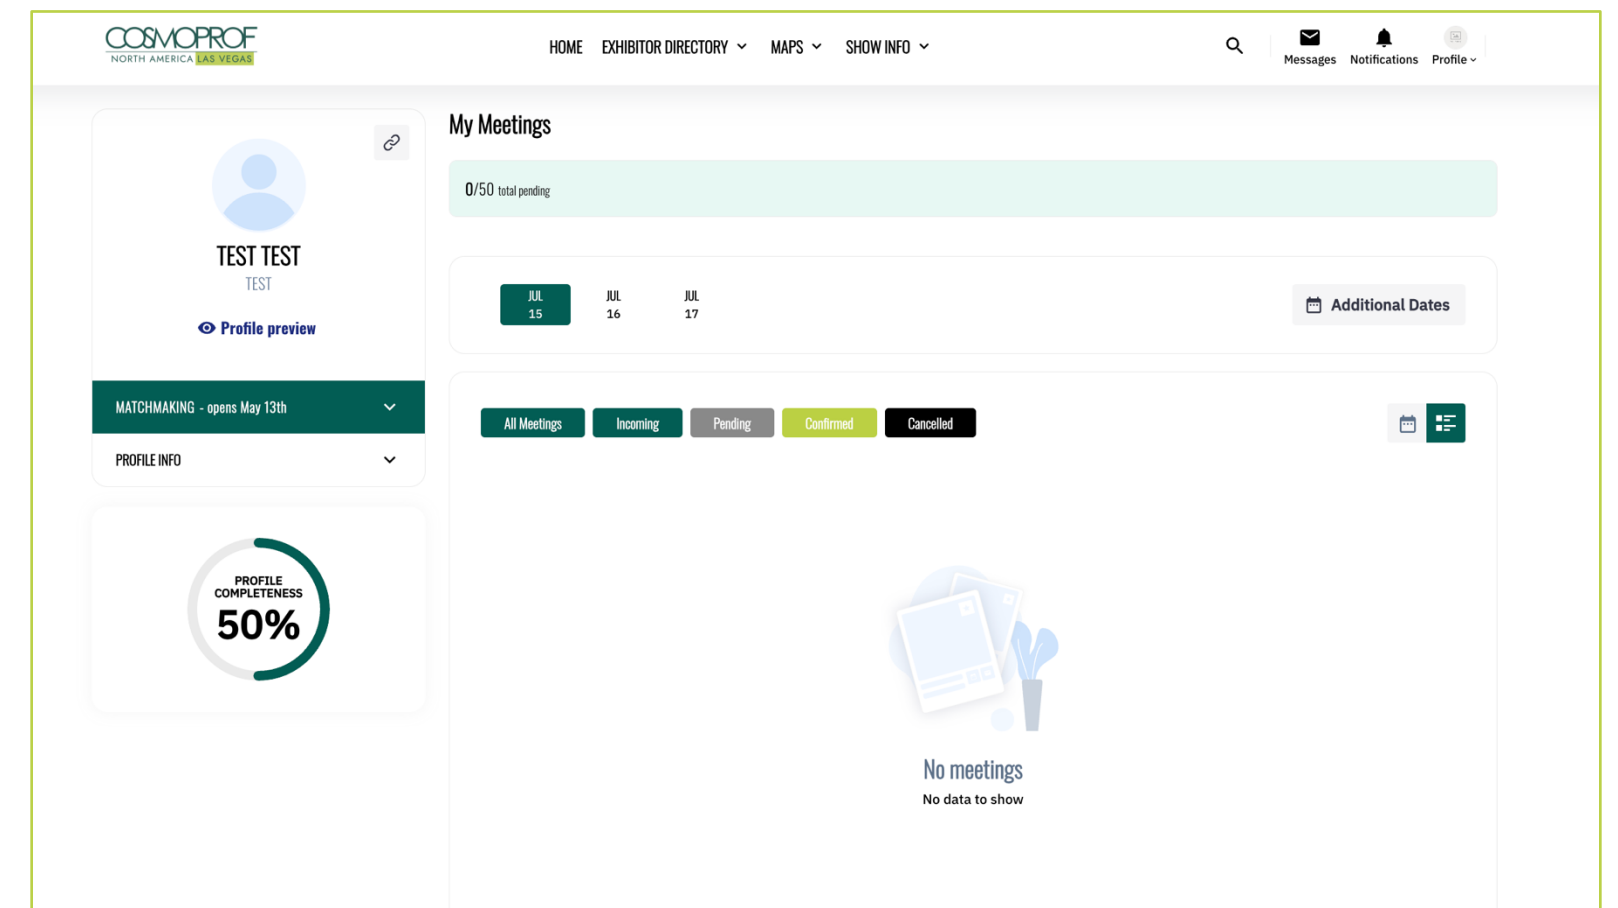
COSMOPROF
NORTH AMERICA LAS VEGAS

HOME EXHIBITOR DIRECTORY MAPS SHOW INFO

Messages Notifications Profile

TEST TEST
TEST

Profile preview

MATCHMAKING - opens May 13th

PROFILE INFO

PROFILE COMPLETENESS
50%

My Meetings

0/50 total pending

JUL 15
JUL 16
JUL 17

Additional Dates

All Meetings Incoming Pending Confirmed Cancelled

No meetings
No data to show